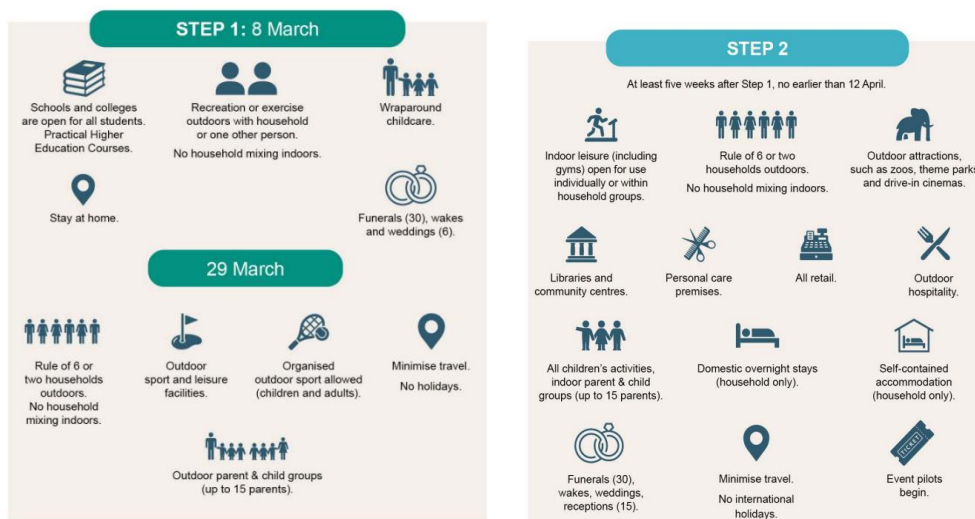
STEP 1: 8 March

Schools and colleges are open for all students. Practical Higher Education Courses.

Recreation or exercise outdoors with household or one other person.

No household mixing indoors.

Wraparound childcare.

Stay at home.

Funerals (30), wakes and weddings (6).

29 March

Rule of 6 or two households outdoors. No household mixing indoors.

Outdoor sport and leisure facilities.

Organised outdoor sport allowed (children and adults).

Minimise travel. No holidays.

Outdoor parent & child groups (up to 15 parents).

STEP 2

At least five weeks after Step 1, no earlier than 12 April.

Indoor leisure (including gyms) open for use individually or within household groups.

Rule of 6 or two households outdoors.

No household mixing indoors.

Outdoor attractions, such as zoos, theme parks and drive-in cinemas.

Libraries and community centres.

Personal care premises.

All retail.

Outdoor hospitality.

All children's activities, indoor parent & child groups (up to 15 parents).

Domestic overnight stays (household only).

Self-contained accommodation (household only).

Funerals (30), wakes, weddings, receptions (15).

Minimise travel.

No international holidays.

Event pilots begin.

TICKET